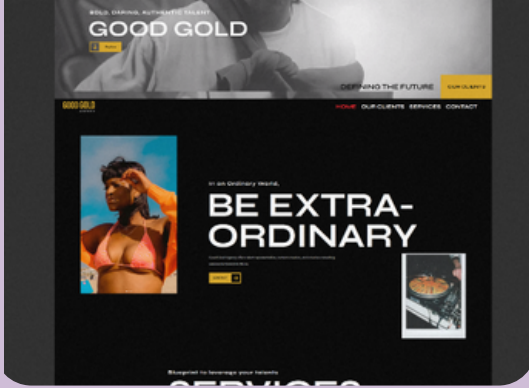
BOLD, DARING, AUTHENTIC TALENT

GOOD GOLD

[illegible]

DEFINING THE FUTURE

OUR CLIENTS

GOOD GOLD

HOME OUR CLIENTS SERVICES CONTACT

In an Ordinary World,

BE EXTRA-ORDINARY

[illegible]

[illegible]

Blueprint to leverage your talents

SERVICES